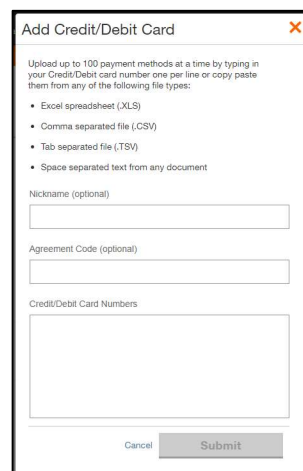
Add Credit/Debit Card

×

Upload up to 100 payment methods at a time by typing in your Credit/Debit card number one per line or copy paste them from any of the following file types:

- Excel spreadsheet (.XLS)
- Comma separated file (.CSV)
- Tab separated file (.TSV)
- Space separated text from any document

Nickname (optional)

Agreement Code (optional)

Credit/Debit Card Numbers

Cancel

Submit